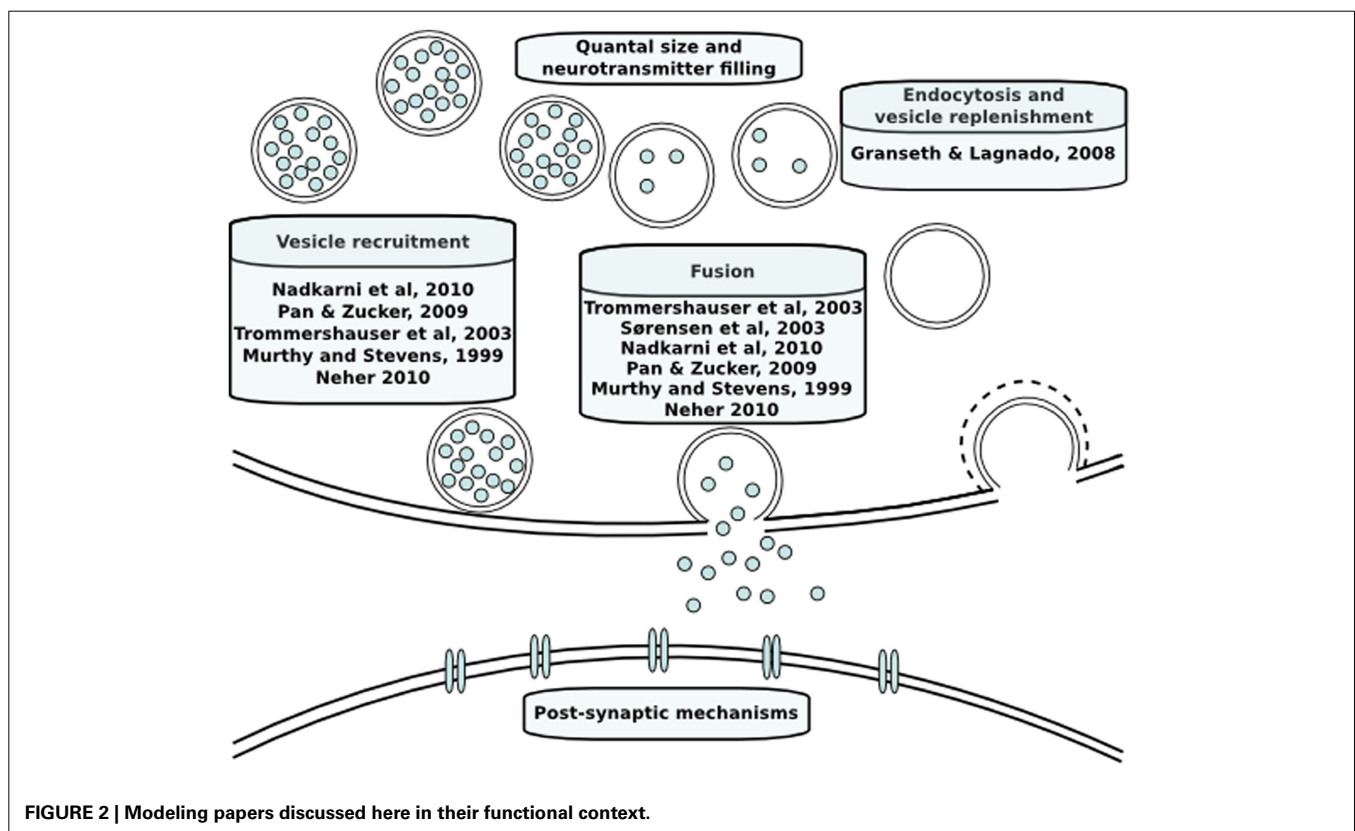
Quantal size and neurotransmitter filling

Endocytosis and vesicle replenishment

Granseth & Lagnado, 2008

Vesicle recruitment

Nadkarni et al, 2010
Pan & Zucker, 2009
Trommershauser et al, 2003
Murthy and Stevens, 1999
Neher 2010

Fusion

Trommershauser et al, 2003
Sørensen et al, 2003
Nadkarni et al, 2010
Pan & Zucker, 2009
Murthy and Stevens, 1999
Neher 2010

Post-synaptic mechanisms

FIGURE 2 | Modeling papers discussed here in their functional context.